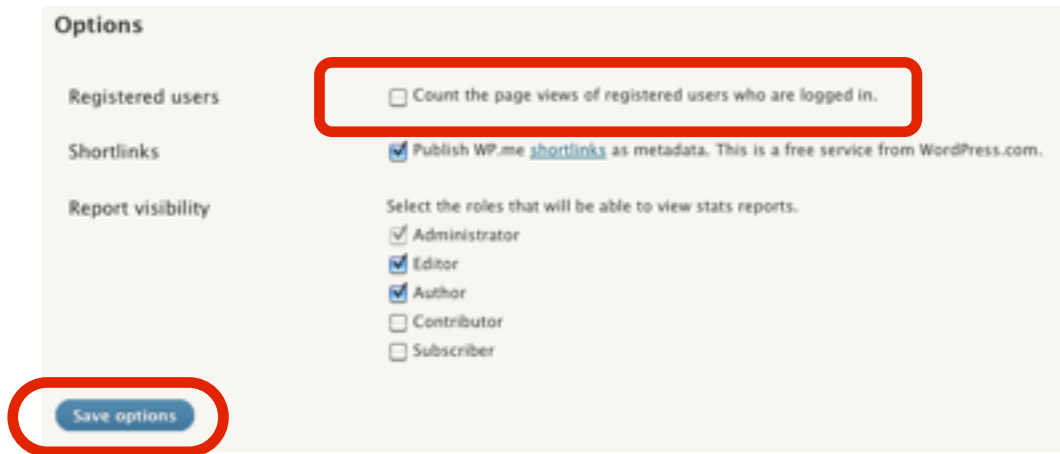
Options

Registered users

Count the page views of registered users who are logged in.

Shortlinks

Publish WP.me shortlinks as metadata. This is a free service from WordPress.com.

Report visibility

Select the roles that will be able to view stats reports.

Administrator

Editor

Author

Contributor

Subscriber

Save options